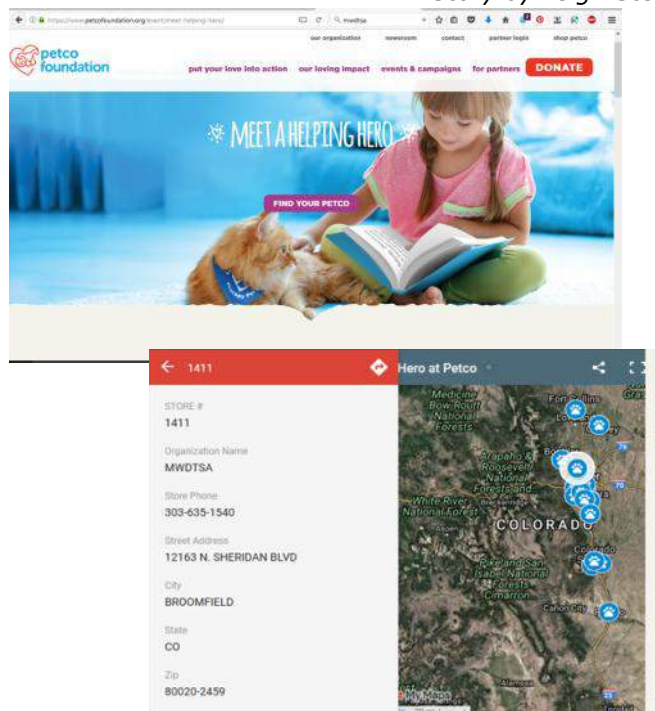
https://www.petcofoundation.org/event/meet-helping-hero/

mwdtsa

our organization newsroom contact partner login shop petco

petco foundation

put your love into action our loving impact events & campaigns for partners DONATE

MEET A HELPING HERO

FIND YOUR PETCO

← 1411

Hero at Petco

STORE #
1411

Organization Name
MWDTSA

Store Phone
303-635-1540

Street Address
12163 N. SHERIDAN BLVD

City
BROOMFIELD

State
CO

Zip
80020-2459

Medicine Bow-Routt National Forests

Fort Collins

Arapaho & Roosevelt National Forests and

White River National Forest

COLORADO

Pike and San Isabel National Forests Cimarron

Cañon City

My Maps